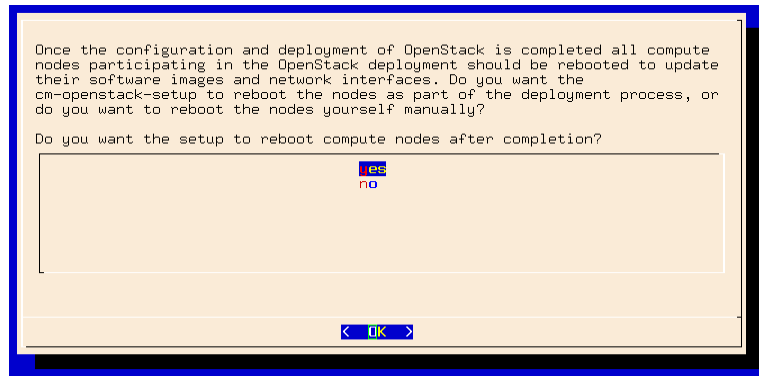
Once the configuration and deployment of OpenStack is completed all compute nodes participating in the OpenStack deployment should be rebooted to update their software images and network interfaces. Do you want the cm-openstack-setup to reboot the nodes as part of the deployment process, or do you want to reboot the nodes yourself manually?

Do you want the setup to reboot compute nodes after completion?

yes
no

< OK >